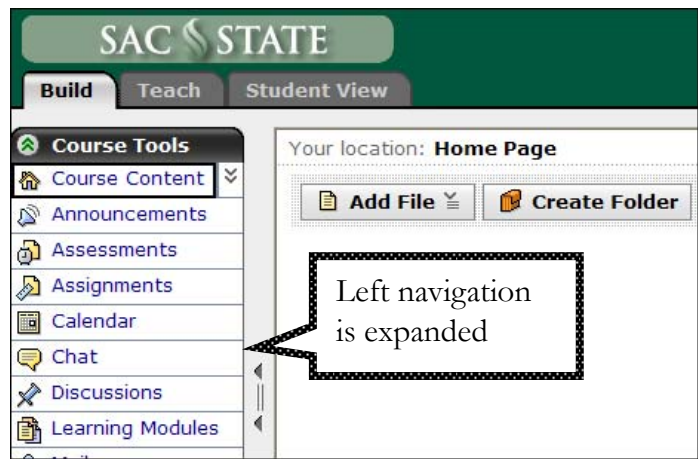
SAC STATE

Build Teach Student View

Course Tools
Course Content
Announcements
Assessments
Assignments
Calendar
Chat
Discussions
Learning Modules

Your location: Home Page

Add File
Create Folder

Left navigation is expanded